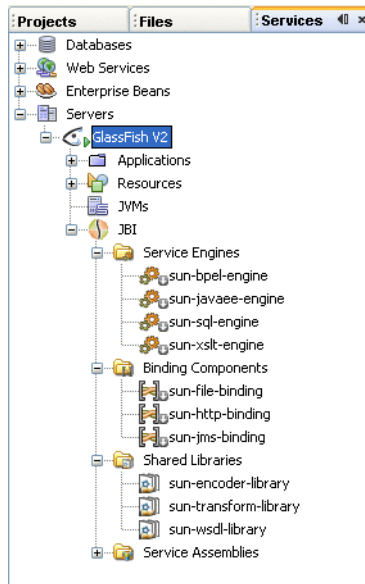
Projects
Files
Services

Databases
Web Services
Enterprise Beans
Servers
GlassFish V2
Applications
Resources
JVMs
JBI
Service Engines
sun-bpel-engine
sun-javaee-engine
sun-sql-engine
sun-xslt-engine
Binding Components
sun-file-binding
sun-http-binding
sun-jms-binding
Shared Libraries
sun-encoder-library
sun-transform-library
sun-wsdl-library
Service Assemblies